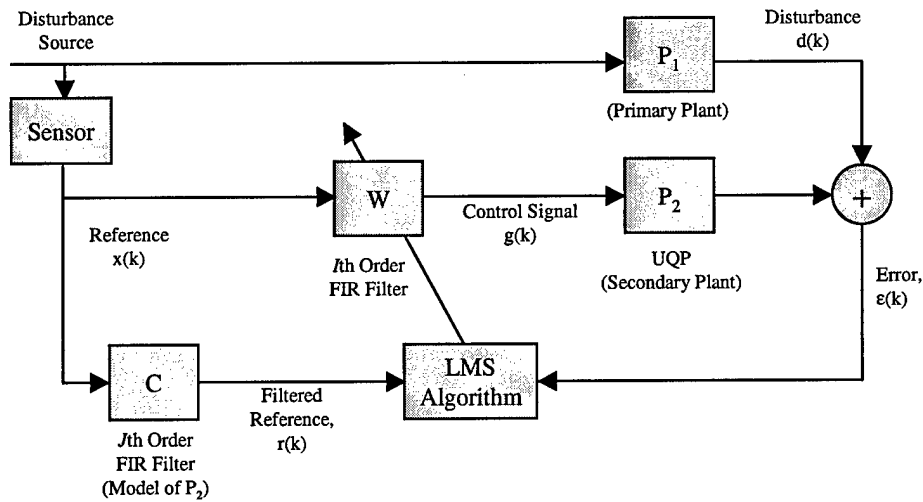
Disturbance Source

$P_1$

Disturbance d(k)

(Primary Plant)

Sensor

W

$P_2$

+

Reference x(k)

Control Signal g(k)

Ith Order FIR Filter

UQP (Secondary Plant)

Error, ε(k)

C

LMS Algorithm

Filtered Reference, r(k)

Jth Order FIR Filter (Model of $P_2$)